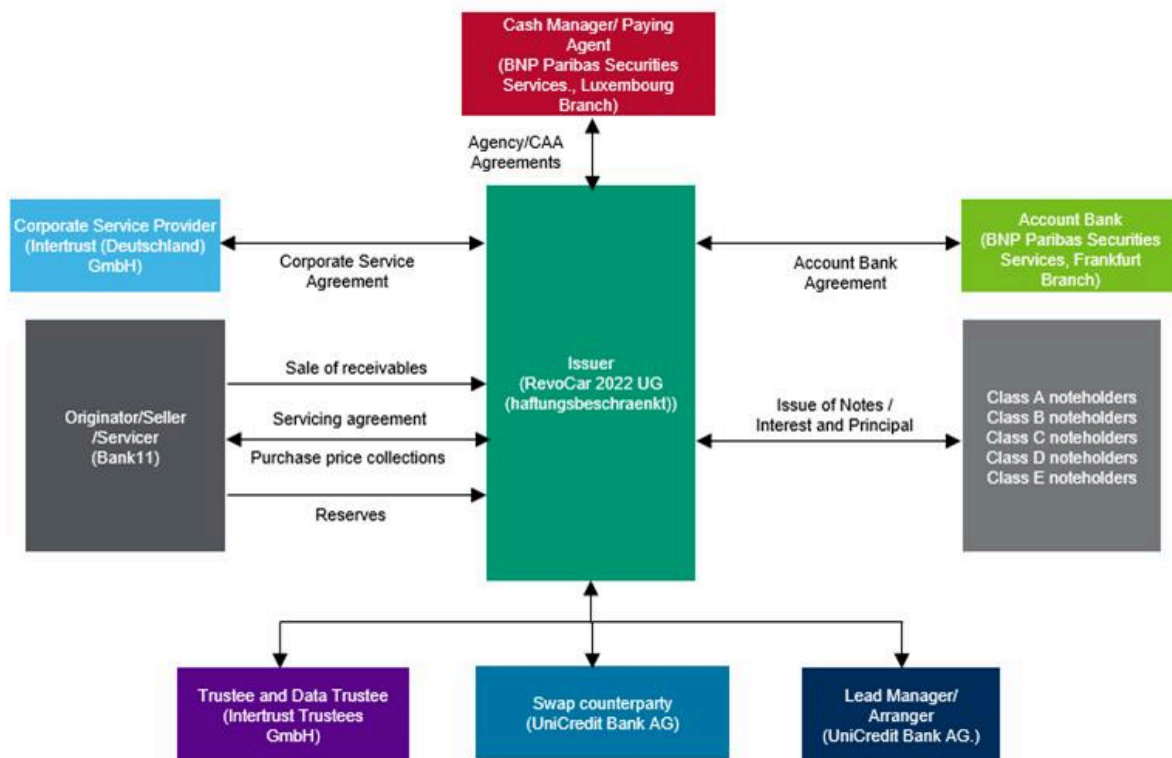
Cash Manager/ Paying Agent (BNP Paribas Securities Services., Luxembourg Branch)

Agency/CAA Agreements

Corporate Service Provider (Intertrust (Deutschland) GmbH)

Corporate Service Agreement

Account Bank (BNP Paribas Securities Services, Frankfurt Branch)

Account Bank Agreement

Originator/Seller /Servicer (Bank11)

Sale of receivables

Servicing agreement

Purchase price collections

Reserves

Issuer (RevoCar 2022 UG (haftungsbeschraenkt))

Issue of Notes / Interest and Principal

Class A noteholders
Class B noteholders
Class C noteholders
Class D noteholders
Class E noteholders

Trustee and Data Trustee (Intertrust Trustees GmbH)

Swap counterparty (UniCredit Bank AG)

Lead Manager/ Arranger (UniCredit Bank AG.)